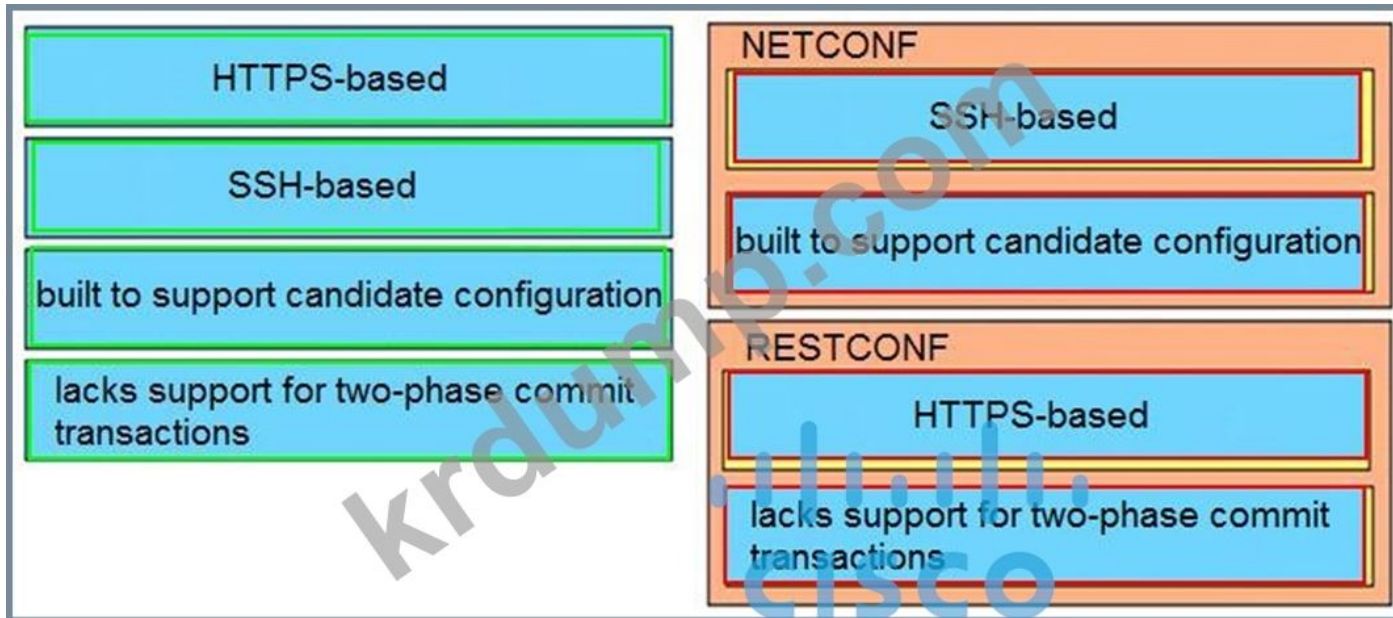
HTTPS-based

SSH-based

built to support candidate configuration

lacks support for two-phase commit transactions

NETCONF

SSH-based

built to support candidate configuration

RESTCONF

HTTPS-based

lacks support for two-phase commit transactions

krdump.com

cisco